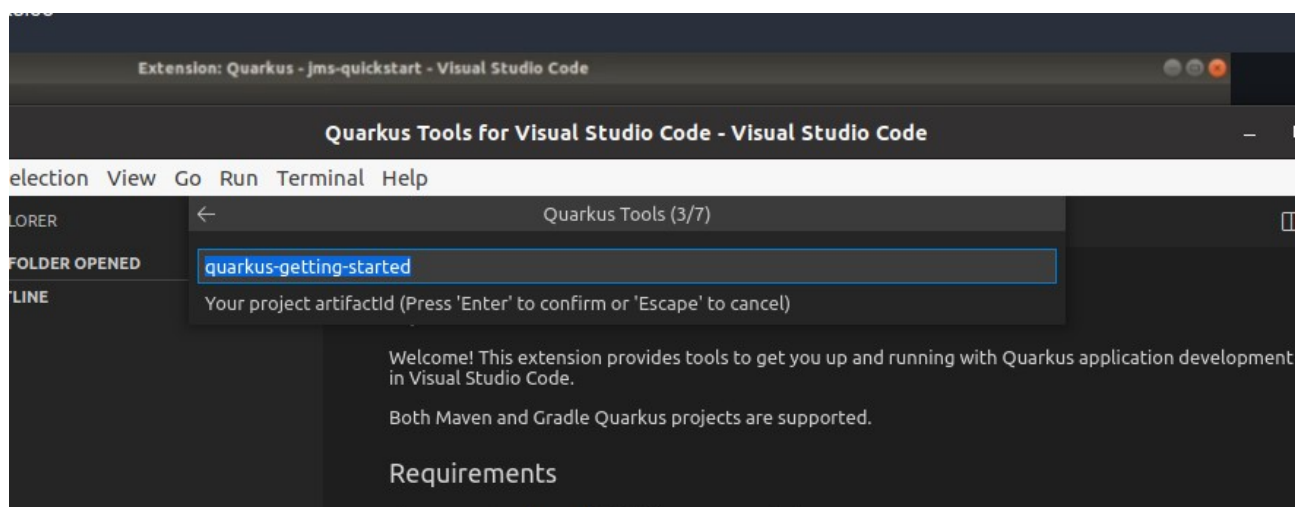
Extension: Quarkus - jms-quickstart - Visual Studio Code

Quarkus Tools for Visual Studio Code - Visual Studio Code

election View Go Run Terminal Help

LORER

FOLDER OPENED

TLINE

Quarkus Tools (3/7)

quarkus-getting-started

Your project artifactId (Press 'Enter' to confirm or 'Escape' to cancel)

Welcome! This extension provides tools to get you up and running with Quarkus application development in Visual Studio Code.

Both Maven and Gradle Quarkus projects are supported.

Requirements